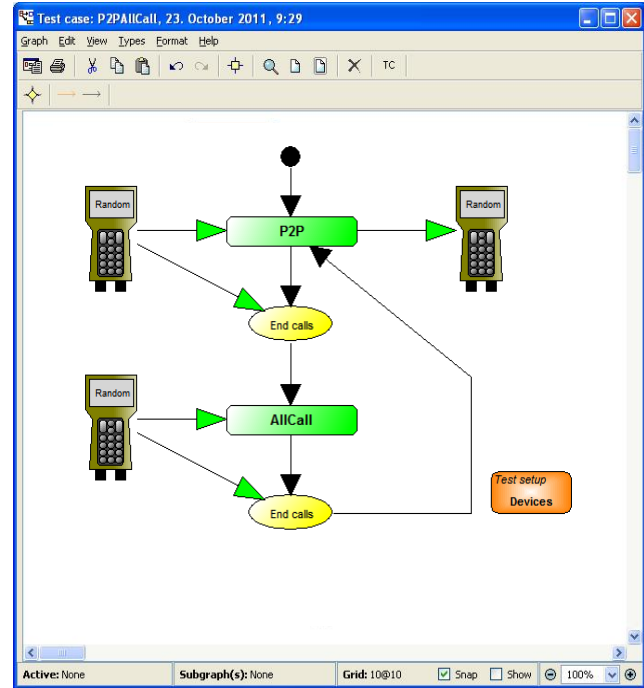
Test case: P2PAllCall, 23. October 2011, 9:29

Graph Edit View Types Format Help

TC

Random

P2P

Random

End calls

Random

AllCall

End calls

Test setup
Devices

Active: None | Subgraph(s): None | Grid: 10@10 | Snap | Show | 100%